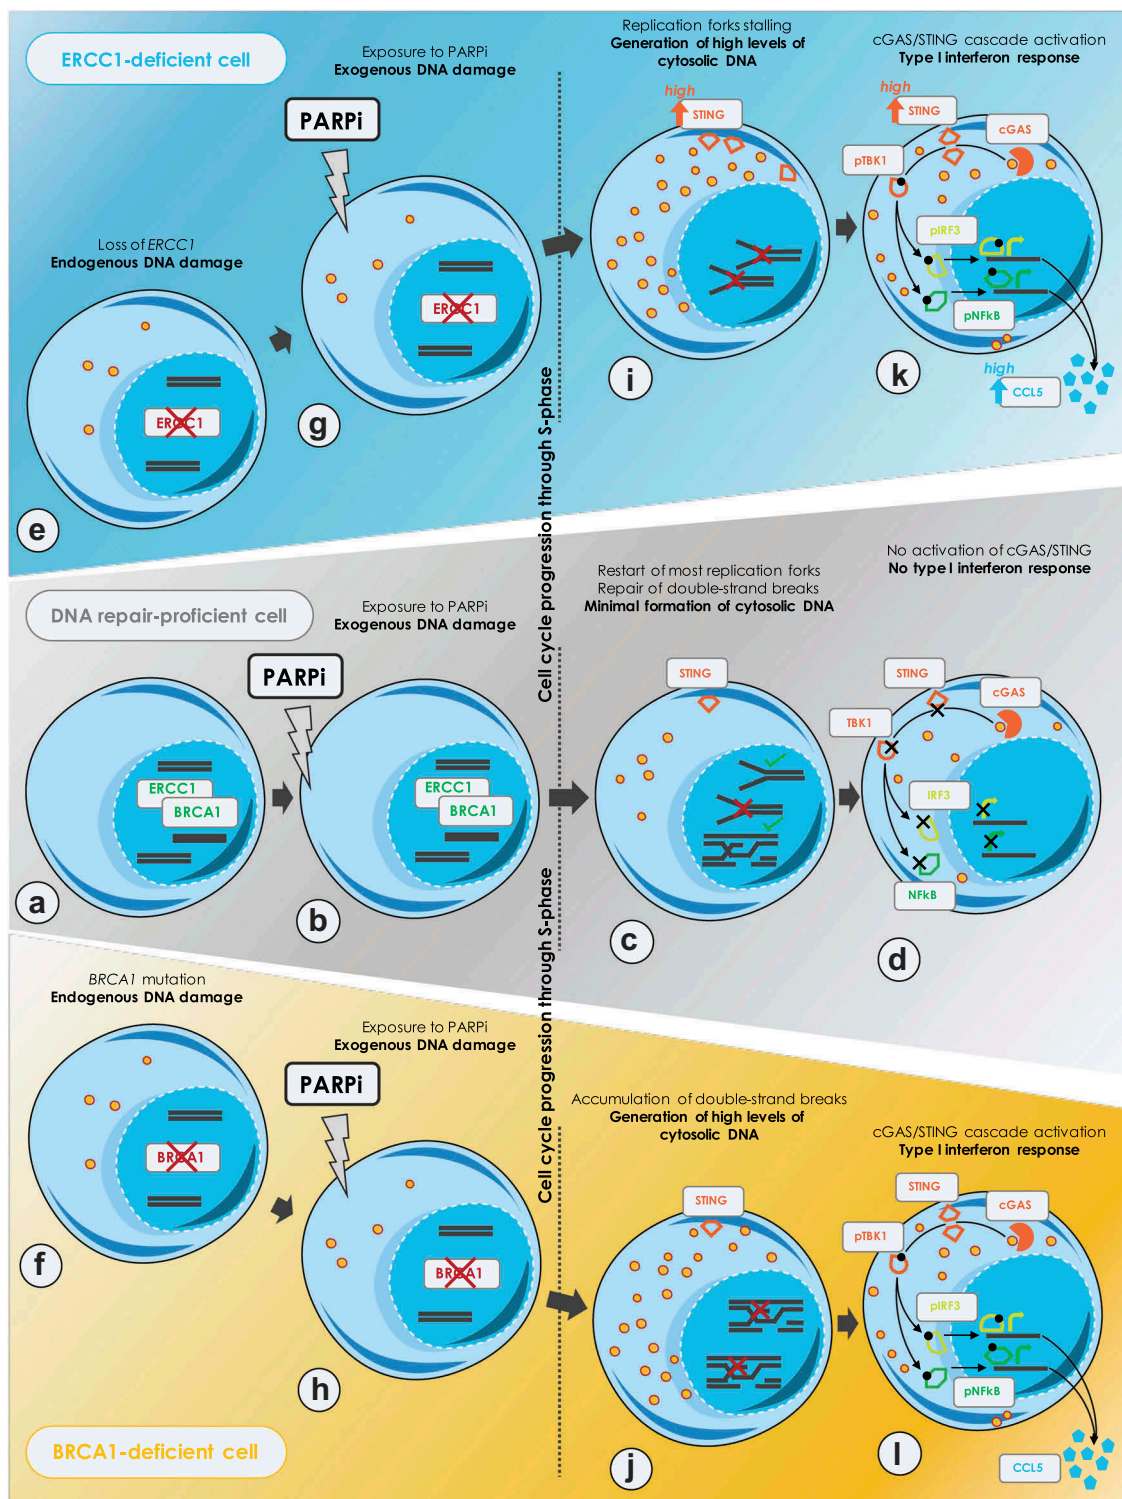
ERCC1-deficient cell

Loss of ERCC1
Endogenous DNA damage

ERCC1

e

Exposure to PARPi
Exogenous DNA damage

PARPi

ERCC1

g

Replication forks stalling
Generation of high levels of cytosolic DNA

high
STING

i

cGAS/STING cascade activation
Type I interferon response

high
STING
cGAS
pTBK1
pIRF3
pNFkB

k

high
CCL5

Cell cycle progression through S-phase

DNA repair-proficient cell

ERCC1
BRCA1

a

Exposure to PARPi
Exogenous DNA damage

PARPi

ERCC1
BRCA1

b

Restart of most replication forks
Repair of double-strand breaks
Minimal formation of cytosolic DNA

STING

c

No activation of cGAS/STING
No type I interferon response

STING
cGAS
TBK1
IRF3
NFkB

d

Cell cycle progression through S-phase

BRCA1 mutation
Endogenous DNA damage

BRCA1

f

Exposure to PARPi
Exogenous DNA damage

PARPi

BRCA1

h

Accumulation of double-strand breaks
Generation of high levels of cytosolic DNA

STING

j

cGAS/STING cascade activation
Type I interferon response

STING
cGAS
pTBK1
pIRF3
pNFkB

l

CCL5

BRCA1-deficient cell